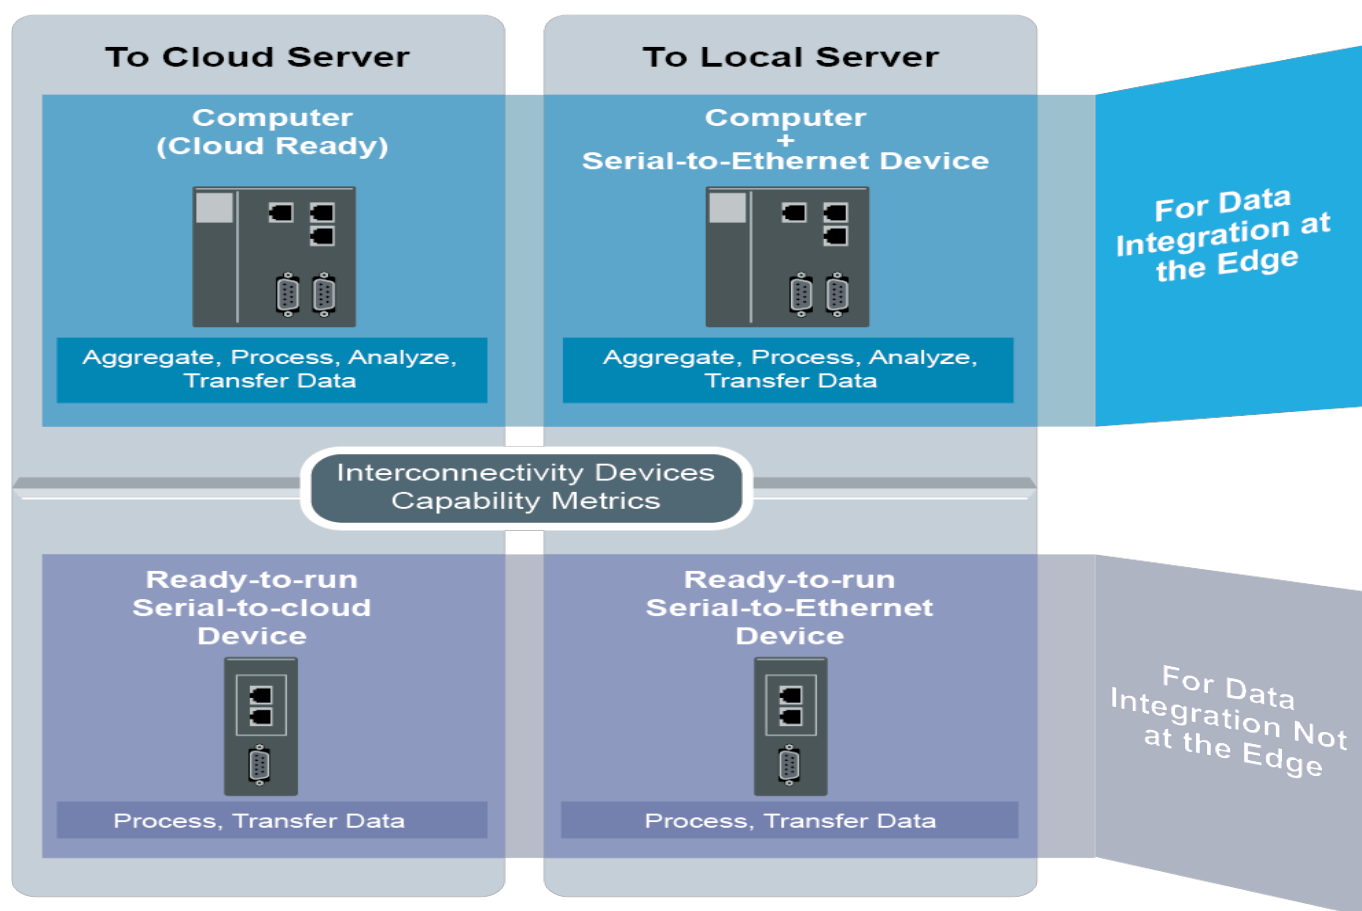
To Cloud Server

To Local Server

Computer
(Cloud Ready)

Aggregate, Process, Analyze, Transfer Data

Computer
+
Serial-to-Ethernet Device

Aggregate, Process, Analyze, Transfer Data

For Data Integration at the Edge

Interconnectivity Devices Capability Metrics

Ready-to-run Serial-to-cloud Device

Process, Transfer Data

Ready-to-run Serial-to-Ethernet Device

Process, Transfer Data

For Data Integration Not at the Edge